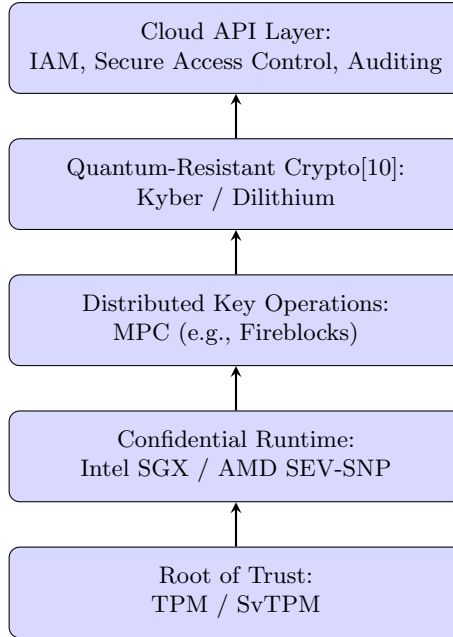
Cloud API Layer:
IAM, Secure Access Control, Auditing

Quantum-Resistant Crypto[10]:
Kyber / Dilithium

Distributed Key Operations:
MPC (e.g., Fireblocks)

Confidential Runtime:
Intel SGX / AMD SEV-SNP

Root of Trust:
TPM / SvTPM